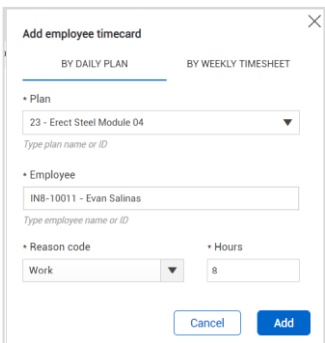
Add employee timecard

BY DAILY PLAN

BY WEEKLY TIMESHEET

• Plan

23 - Erect Steel Module 04

Type plan name or ID

• Employee

IN8-10011 - Evan Salinas

Type employee name or ID

• Reason code

Work

• Hours

8

Cancel

Add